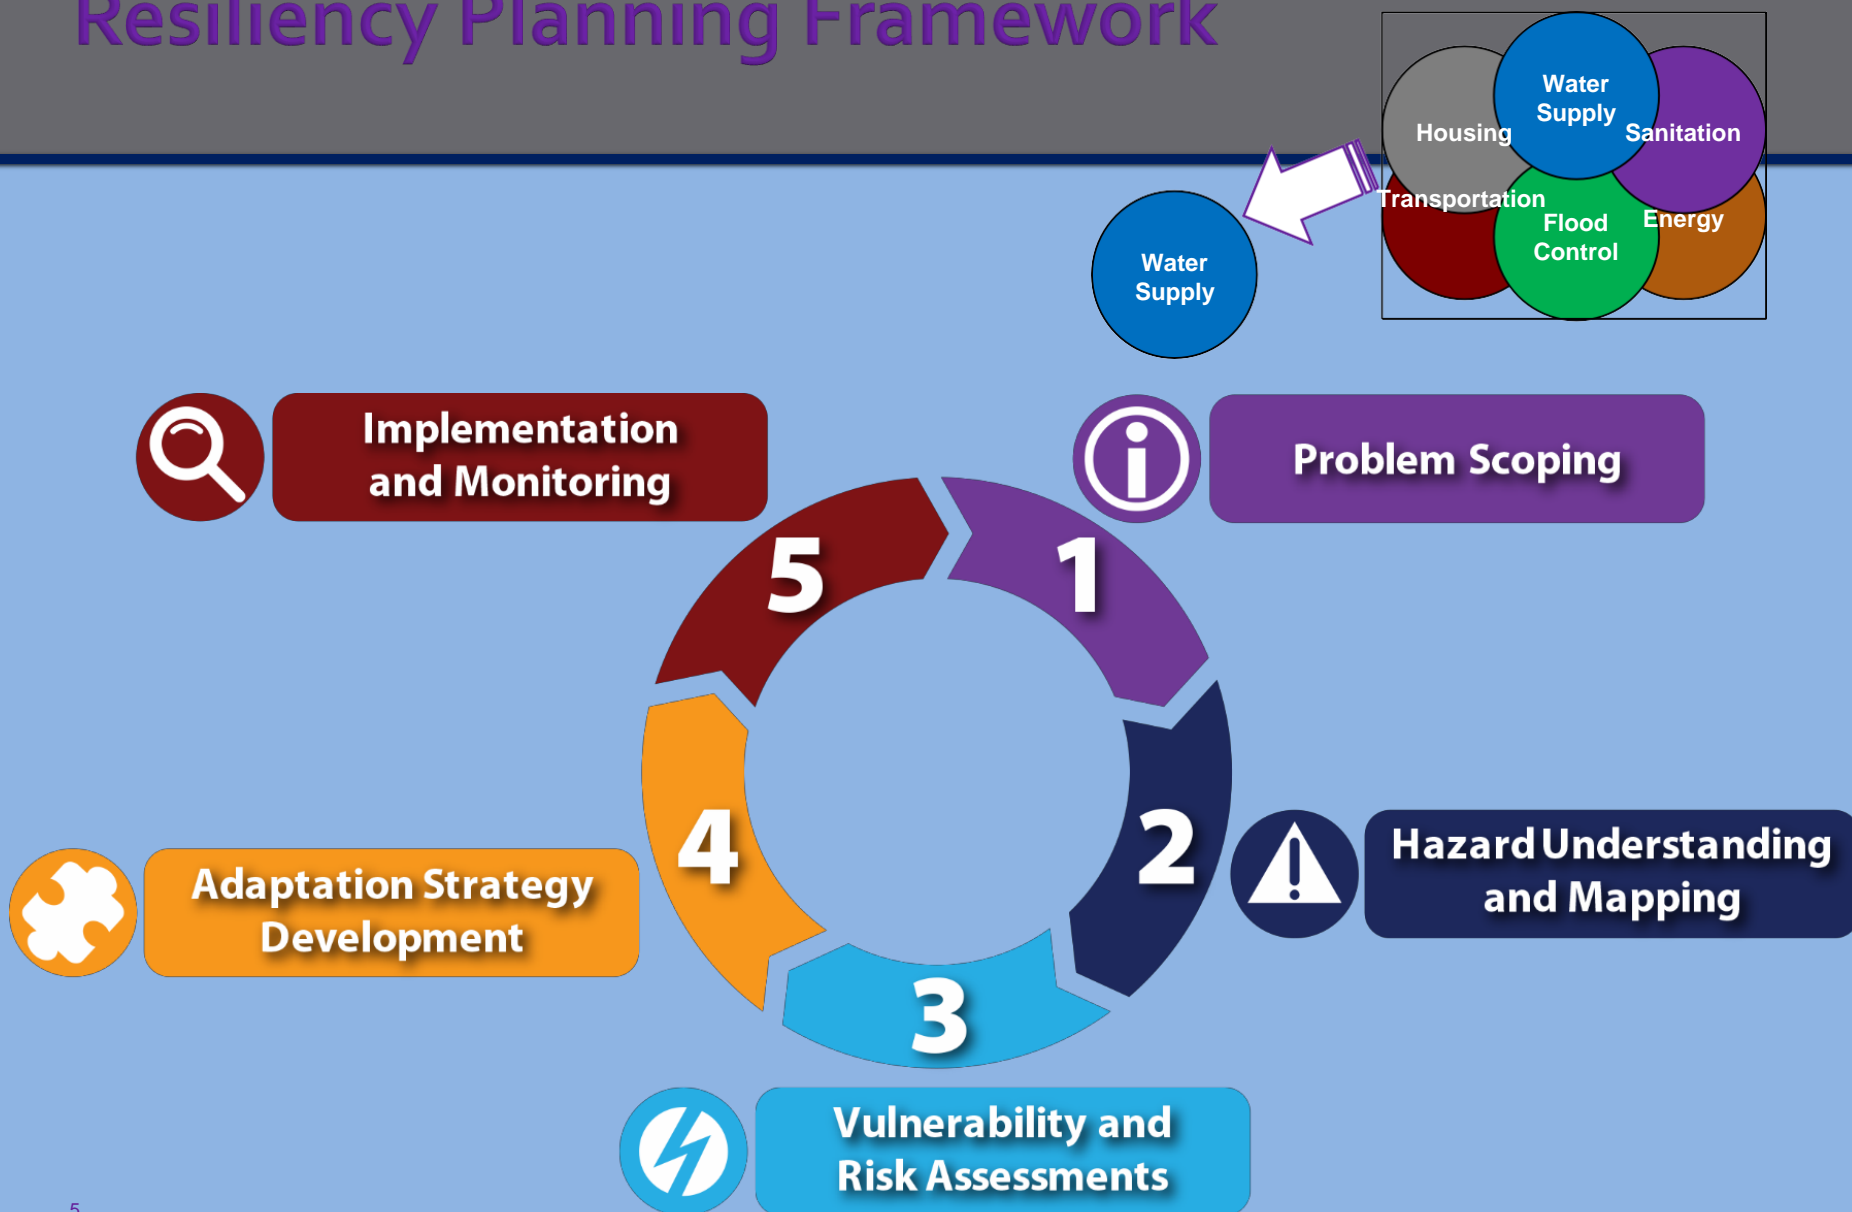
Resiliency Planning Framework

Housing

Water Supply

Sanitation

Transportation

Flood Control

Energy

Water Supply

Implementation and Monitoring

Problem Scoping

5

1

4

2

3

Adaptation Strategy Development

Hazard Understanding and Mapping

Vulnerability and Risk Assessments

5